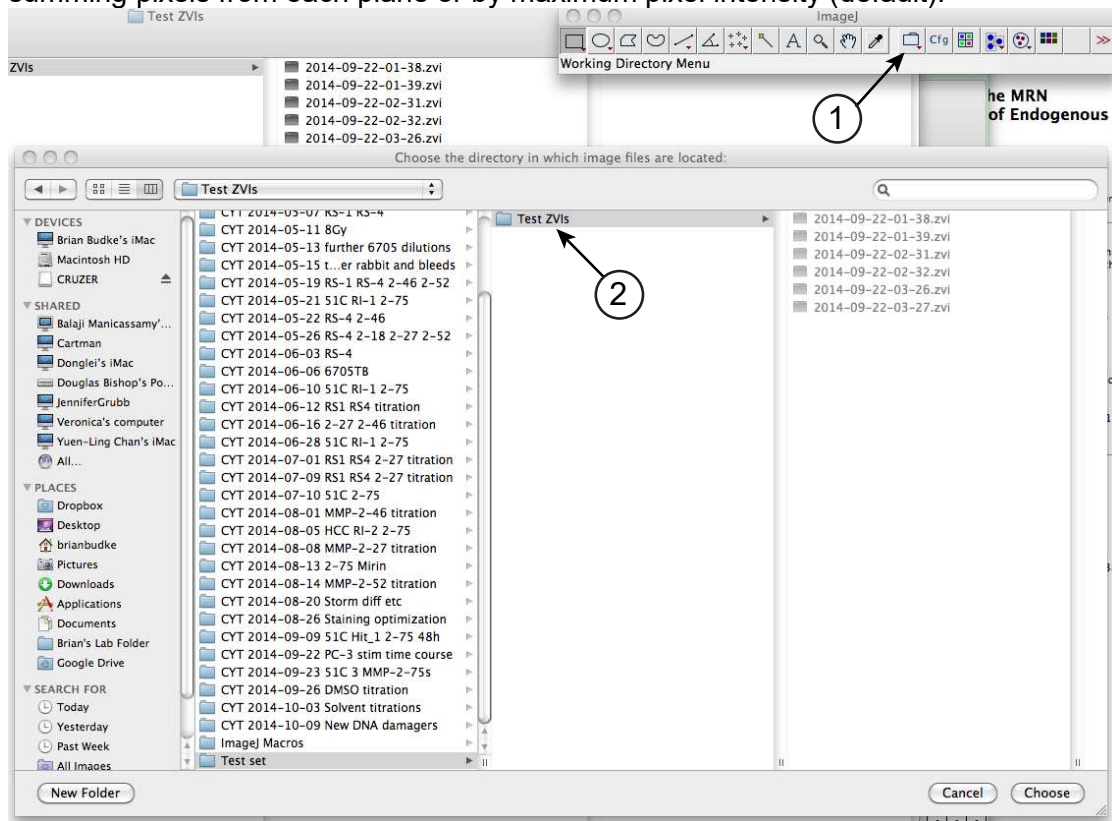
summing pixels from each plane or by maximum pixel intensity (default).

Test ZVIs

ImageJ

Cfg

Working Directory Menu

ZVIs

2014-09-22-01-38.zvi
2014-09-22-01-39.zvi
2014-09-22-02-31.zvi
2014-09-22-02-32.zvi
2014-09-22-03-26.zvi

he MRN
of Endogenous

1

Choose the directory in which image files are located:

Test ZVIs

DEVICES
Brian Budke's iMac
Macintosh HD
CRUZER
SHARED
Balaji Manicassamy'...
Cartman
Donglei's iMac
Douglas Bishop's Po...
JenniferGrubb
Veronica's computer
Yuen-Ling Chan's iMac
All...
PLACES
Dropbox
Desktop
brianbudke
Pictures
Downloads
Applications
Documents
Brian's Lab Folder
Google Drive
SEARCH FOR
Today
Yesterday
Past Week
All Images

CYT 2014-05-07 RS-1 RS-4
CYT 2014-05-11 8Gy
CYT 2014-05-13 further 6705 dilutions
CYT 2014-05-15 t...er rabbit and bleeds
CYT 2014-05-19 RS-1 RS-4 2-46 2-52
CYT 2014-05-21 51C RI-1 2-75
CYT 2014-05-22 RS-4 2-46
CYT 2014-05-26 RS-4 2-18 2-27 2-52
CYT 2014-06-03 RS-4
CYT 2014-06-06 6705TB
CYT 2014-06-10 51C RI-1 2-75
CYT 2014-06-12 RS1 RS4 titration
CYT 2014-06-16 2-27 2-46 titration
CYT 2014-06-28 51C RI-1 2-75
CYT 2014-07-01 RS1 RS4 2-27 titration
CYT 2014-07-09 RS1 RS4 2-27 titration
CYT 2014-07-10 51C 2-75
CYT 2014-08-01 MMP-2-46 titration
CYT 2014-08-05 HCC RI-2 2-75
CYT 2014-08-08 MMP-2-27 titration
CYT 2014-08-13 2-75 Mirin
CYT 2014-08-14 MMP-2-52 titration
CYT 2014-08-20 Storm diff etc
CYT 2014-08-26 Staining optimization
CYT 2014-09-09 51C Hit_1 2-75 48h
CYT 2014-09-22 PC-3 stim time course
CYT 2014-09-23 51C 3 MMP-2-75s
CYT 2014-09-26 DMSO titration
CYT 2014-10-03 Solvent titrations
CYT 2014-10-09 New DNA damagers
ImageJ Macros
Test set

Test ZVIs

2

2014-09-22-01-38.zvi
2014-09-22-01-39.zvi
2014-09-22-02-31.zvi
2014-09-22-02-32.zvi
2014-09-22-03-26.zvi
2014-09-22-03-27.zvi

New Folder

Cancel
Choose